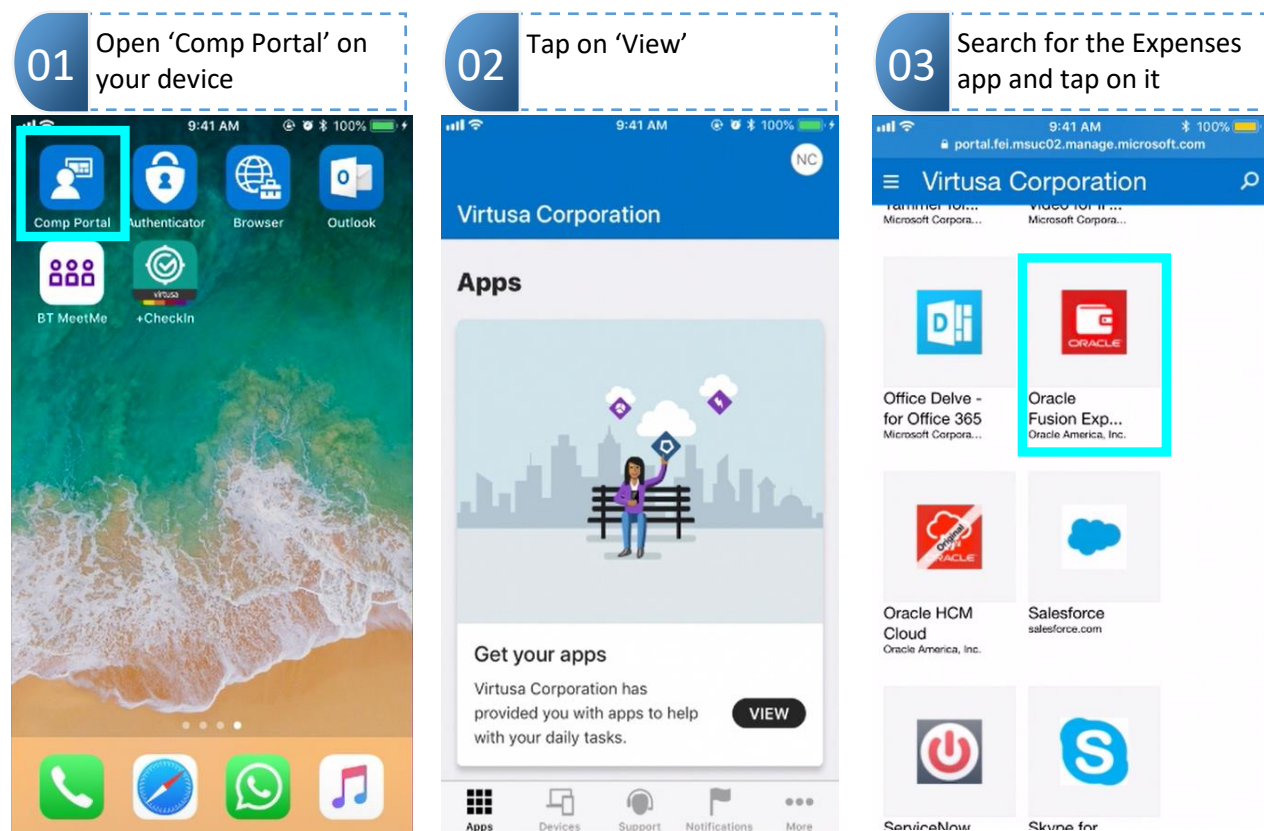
01 Open ‘Comp Portal’ on your device

9:41 AM 100%

Comp Portal
Authenticator
Browser
Outlook
BT MeetMe
virtusa
+CheckIn

02 Tap on ‘View’

9:41 AM 100%

NC

Virtusa Corporation

Apps

Get your apps

Virtusa Corporation has provided you with apps to help with your daily tasks.

VIEW

Apps
Devices
Support
Notifications
More

03 Search for the Expenses app and tap on it

9:41 AM 100%
portal.fei.msuc02.manage.microsoft.com

Virtusa Corporation

Yammer for... Microsoft Corpora...
Video for i... Microsoft Corpora...

Office Delve - for Office 365
Microsoft Corpora...

ORACLE
Oracle Fusion Exp...
Oracle America, Inc.

Original
ORACLE
Oracle HCM Cloud
Oracle America, Inc.

Salesforce
salesforce.com

ServiceNow
Skype for